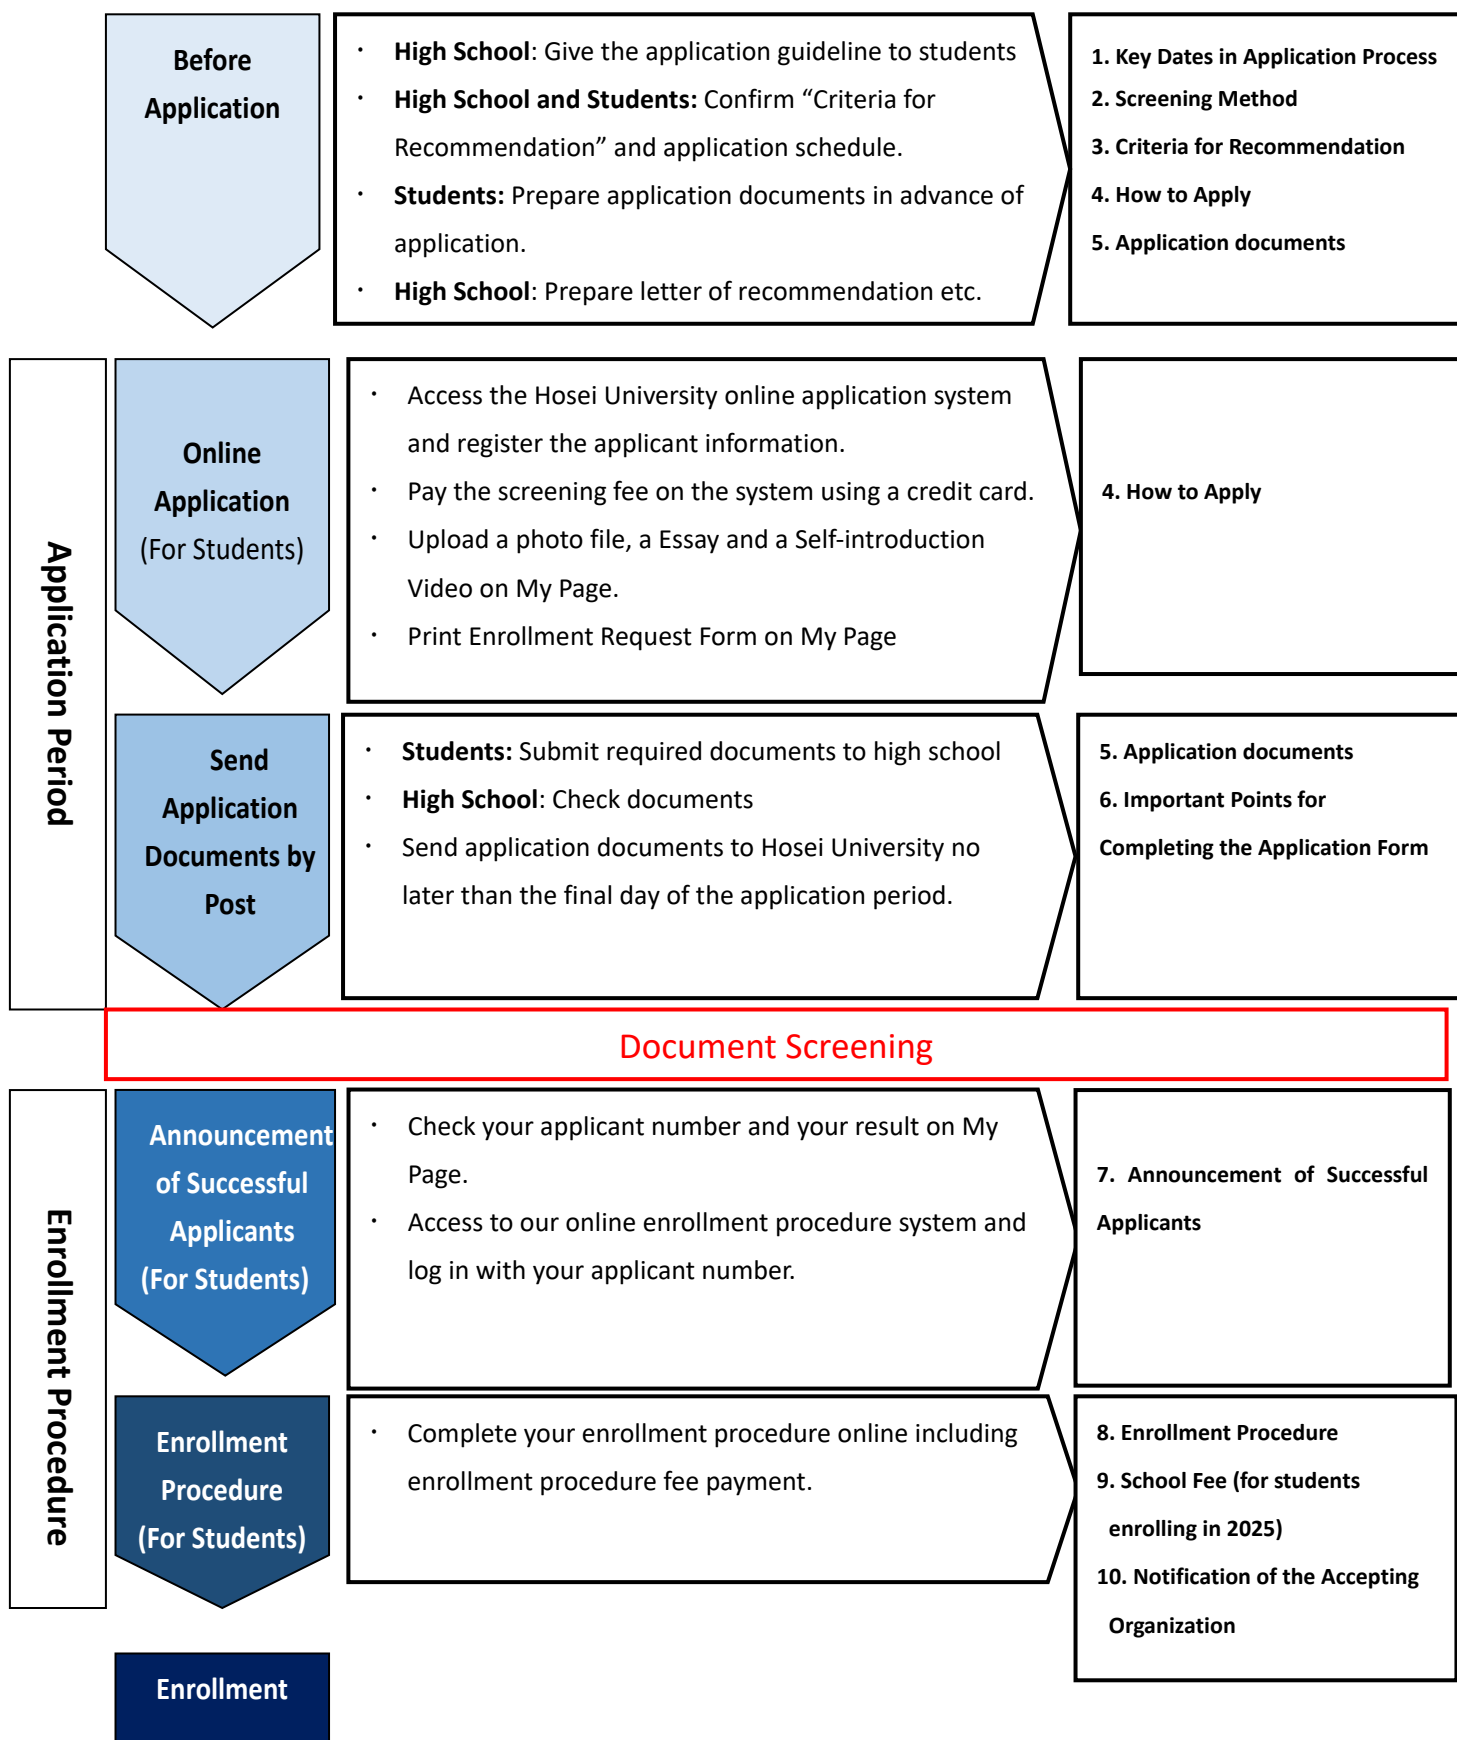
Before Application

・ **High School**: Give the application guideline to students
・ **High School and Students:** Confirm “Criteria for Recommendation” and application schedule.
・ **Students:** Prepare application documents in advance of application.
・ **High School**: Prepare letter of recommendation etc.

1. Key Dates in Application Process
2. Screening Method
3. Criteria for Recommendation
4. How to Apply
5. Application documents

Application Period

Online Application (For Students)

・ Access the Hosei University online application system and register the applicant information.
・ Pay the screening fee on the system using a credit card.
・ Upload a photo file, a Essay and a Self-introduction Video on My Page.
・ Print Enrollment Request Form on My Page

4. How to Apply

Send Application Documents by Post

・ **Students:** Submit required documents to high school
・ **High School**: Check documents
・ Send application documents to Hosei University no later than the final day of the application period.

5. Application documents
6. Important Points for Completing the Application Form

Document Screening

Enrollment Procedure

Announcement of Successful Applicants (For Students)

・ Check your applicant number and your result on My Page.
・ Access to our online enrollment procedure system and log in with your applicant number.

7. Announcement of Successful Applicants

Enrollment Procedure (For Students)

・ Complete your enrollment procedure online including enrollment procedure fee payment.

8. Enrollment Procedure
9. School Fee (for students enrolling in 2025)
10. Notification of the Accepting Organization

Enrollment